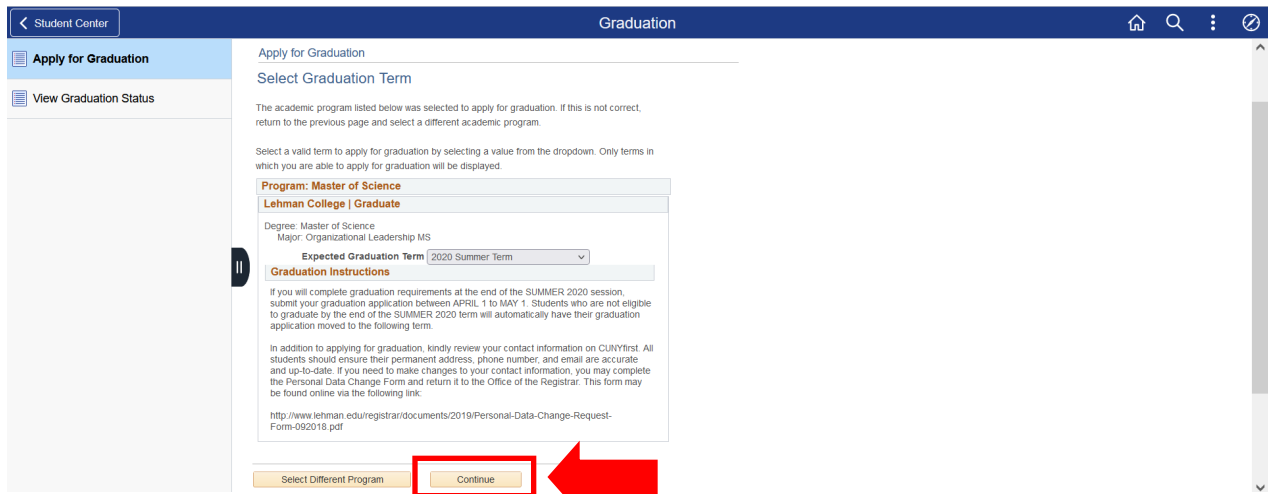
Student Center

Graduation

Apply for Graduation

View Graduation Status

Apply for Graduation

Select Graduation Term

The academic program listed below was selected to apply for graduation. If this is not correct, return to the previous page and select a different academic program.

Select a valid term to apply for graduation by selecting a value from the dropdown. Only terms in which you are able to apply for graduation will be displayed.

Program: Master of Science

Lehman College | Graduate

Degree: Master of Science
Major: Organizational Leadership MS

Expected Graduation Term 2020 Summer Term

Graduation Instructions

If you will complete graduation requirements at the end of the SUMMER 2020 session, submit your graduation application between APRIL 1 to MAY 1. Students who are not eligible to graduate by the end of the SUMMER 2020 term will automatically have their graduation application moved to the following term.

In addition to applying for graduation, kindly review your contact information on CUNYfirst. All students should ensure their permanent address, phone number, and email are accurate and up-to-date. If you need to make changes to your contact information, you may complete the Personal Data Change Form and return it to the Office of the Registrar. This form may be found online via the following link:

http://www.lehman.edu/registrar/documents/2019/Personal-Data-Change-Request-Form-092018.pdf

Select Different Program

Continue